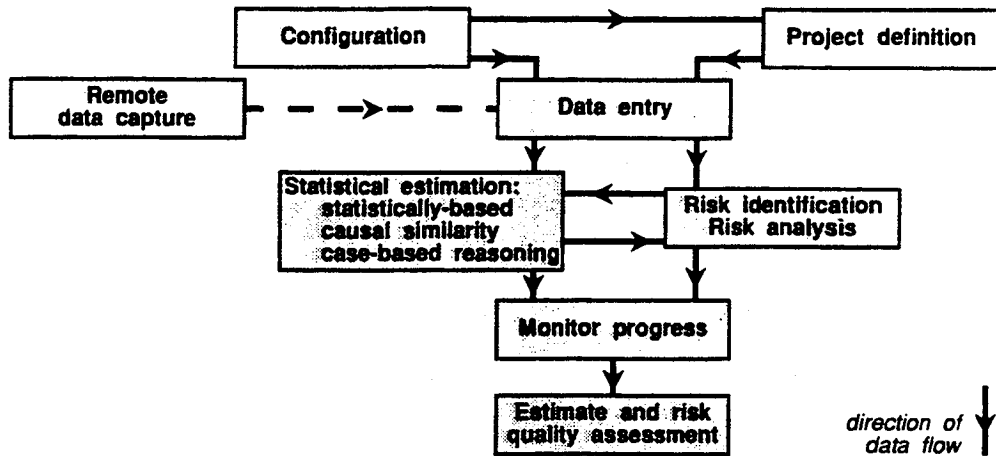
Configuration

Project definition

Remote data capture

Data entry

Statistical estimation:
statistically-based
causal similarity
case-based reasoning

Risk identification
Risk analysis

Monitor progress

Estimate and risk quality assessment

direction of data flow